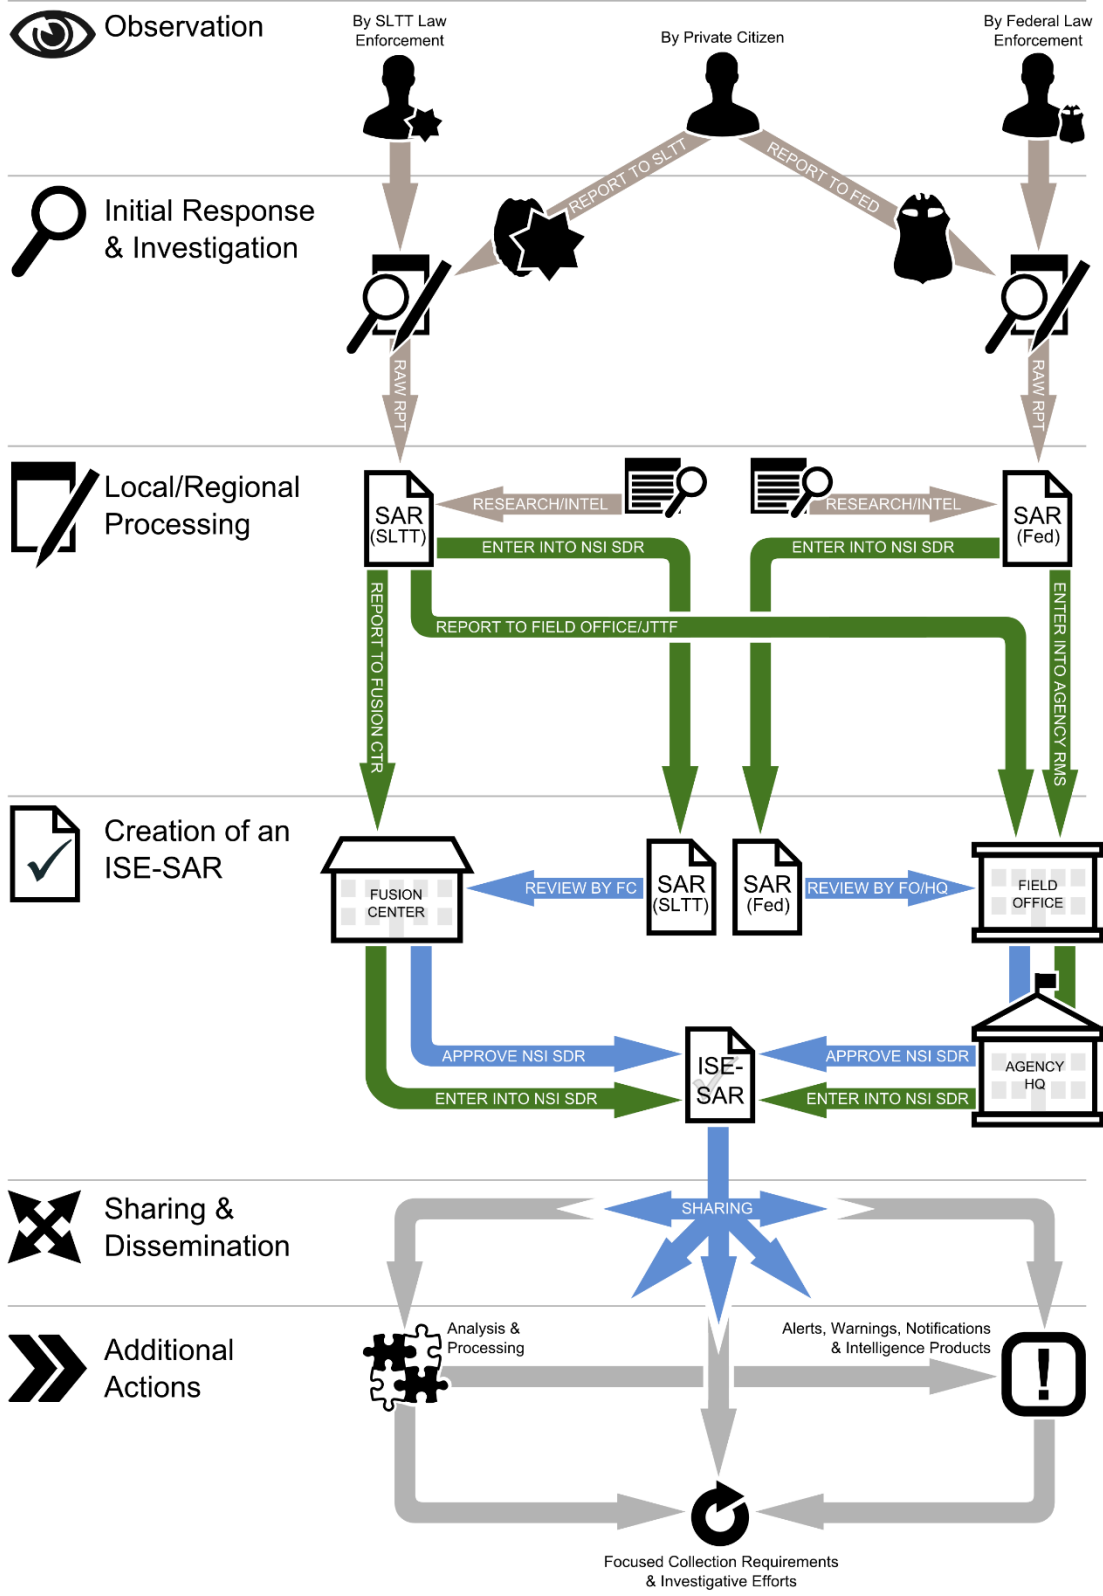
Observation

By SLTT Law Enforcement

By Private Citizen

By Federal Law Enforcement

Initial Response & Investigation

REPORT TO SLTT

REPORT TO FED

RAW RPT

RAW RPT

Local/Regional Processing

SAR (SLTT)

RESEARCH/INTEL

RESEARCH/INTEL

SAR (Fed)

ENTER INTO NSI SDR

ENTER INTO NSI SDR

REPORT TO FIELD OFFICE/JTTF

REPORT TO FUSION CTR

ENTER INTO AGENCY RMS

Creation of an ISE-SAR

FUSION CENTER

REVIEW BY FC

SAR (SLTT)

SAR (Fed)

REVIEW BY FO/HQ

FIELD OFFICE

APPROVE NSI SDR

ISE-SAR

APPROVE NSI SDR

AGENCY HQ

ENTER INTO NSI SDR

ENTER INTO NSI SDR

Sharing & Dissemination

SHARING

Additional Actions

Analysis & Processing

Alerts, Warnings, Notifications & Intelligence Products

Focused Collection Requirements & Investigative Efforts